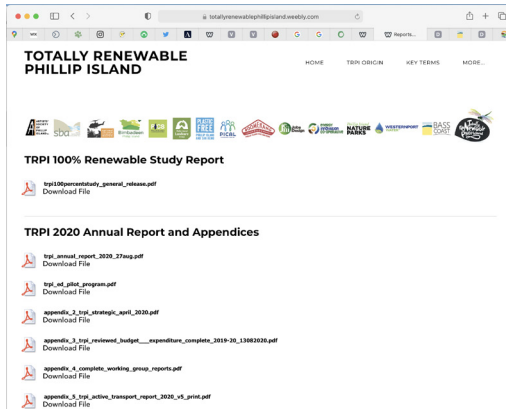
totallyrenewablephillipisland.weebly.com

Reports...

TOTALLY RENEWABLE PHILLIP ISLAND

HOME TRPI ORIGIN KEY TERMS MORE...

sba NATURE PARKS WESTERNPORT BASS COAST PICAL

TRPI 100% Renewable Study Report

trpi100percentstudy_general_release.pdf
Download File

TRPI 2020 Annual Report and Appendices

trpi_annual_report_2020_27aug.pdf
Download File

trpi_ed_pilot_program.pdf
Download File

appendix_2_trpi_strategic_april_2020.pdf
Download File

appendix_3_trpi_reviewed_budget___expenditure_complete_2019-20_13082020.pdf
Download File

appendix_4_complete_working_group_reports.pdf
Download File

appendix_5_trpi_active_transport_report_2020_v5_print.pdf
Download File